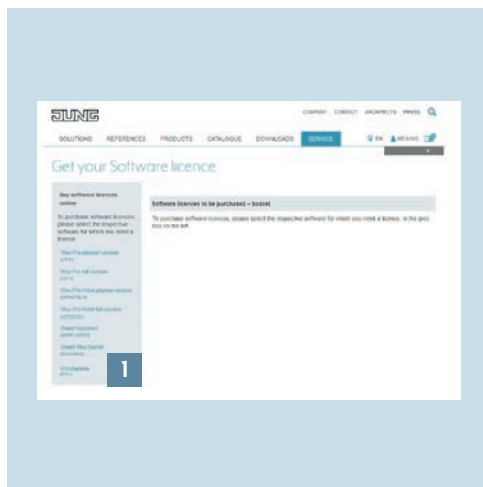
JUNG

COMPANY CONTACT ARCHITECTS PRESS

SOLUTIONS REFERENCES PRODUCTS CATALOGUE DOWNLOADS SERVICE

EN MEMBER

Get your Software licence

Buy software licences online

To purchase software licences, please select the respective software for which you need a licence.

Software licences to be purchased – basket

To purchase software licences, please select the respective software for which you need a licence, in the grey box on the left.

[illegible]

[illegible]

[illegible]

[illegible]

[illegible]

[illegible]

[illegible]

1